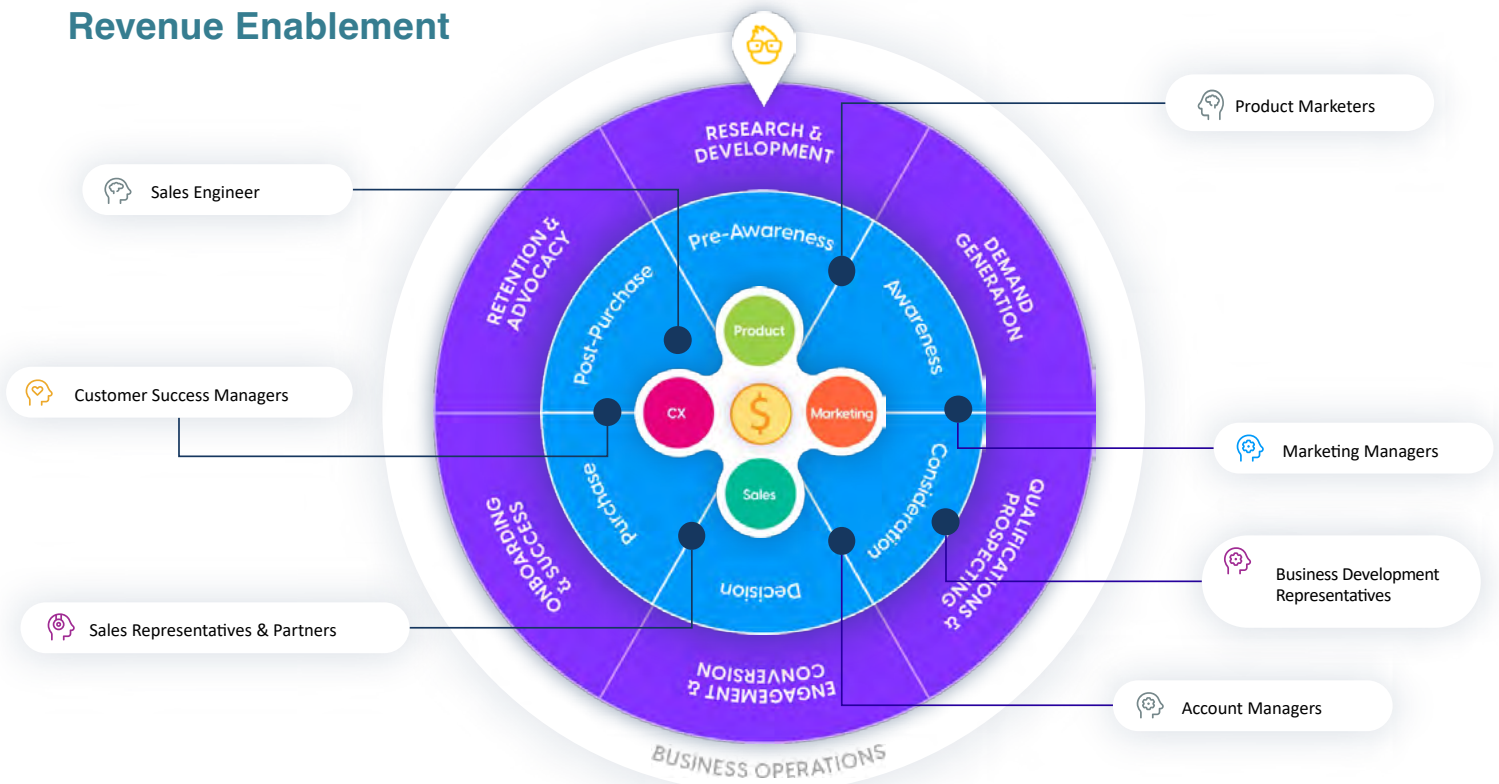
Revenue Enablement

Product Marketers

Sales Engineer

RESEARCH & DEVELOPMENT

DEMAND GENERATION

RETENTION & ADVOCACY

Pre-Awareness

Awareness

Post-Purchase

Product

CX

$

Marketing

Sales

Customer Success Managers

Marketing Managers

Consideration

Purchase

Decision

QUALIFICATIONS & PROSPECTING

ONBOARDING & SUCCESS

Business Development Representatives

Sales Representatives & Partners

ENGAGEMENT & CONVERSION

Account Managers

BUSINESS OPERATIONS